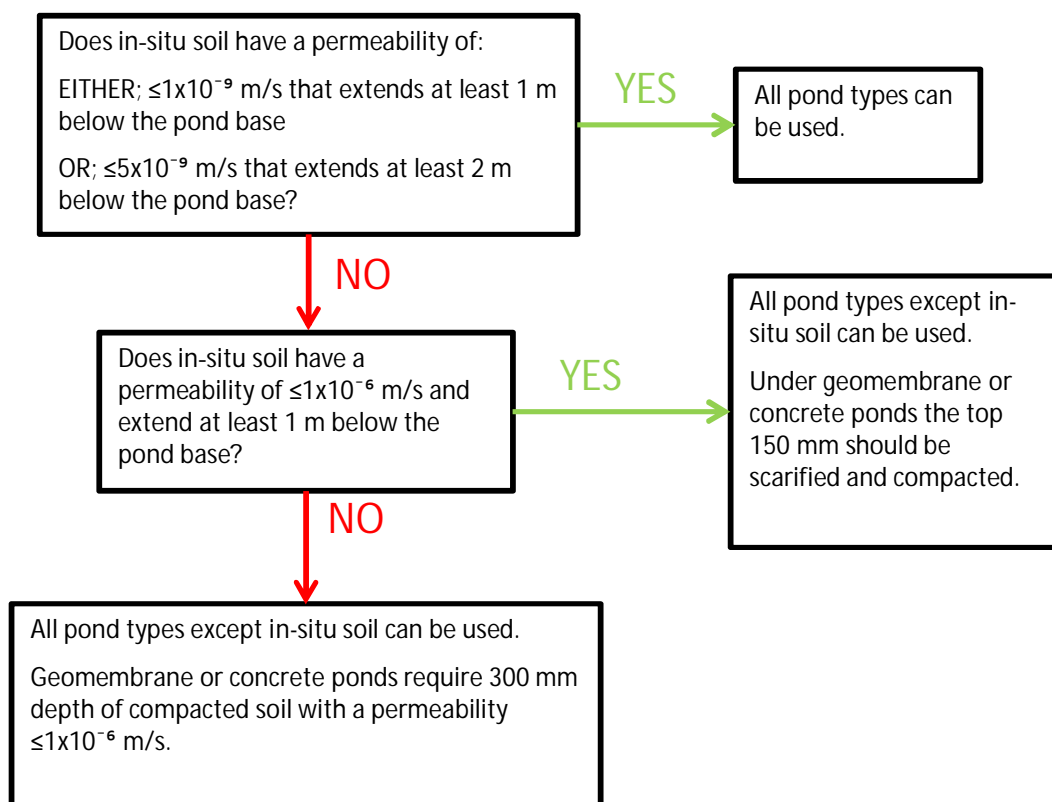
Does in-situ soil have a permeability of:

EITHER; ≤$1x10^{-9}$ m/s that extends at least 1 m below the pond base

OR; ≤$5x10^{-9}$ m/s that extends at least 2 m below the pond base?

YES

All pond types can be used.

NO

Does in-situ soil have a permeability of ≤$1x10^{-6}$ m/s and extend at least 1 m below the pond base?

YES

All pond types except in-situ soil can be used.

Under geomembrane or concrete ponds the top 150 mm should be scarified and compacted.

NO

All pond types except in-situ soil can be used.

Geomembrane or concrete ponds require 300 mm depth of compacted soil with a permeability ≤$1x10^{-6}$ m/s.